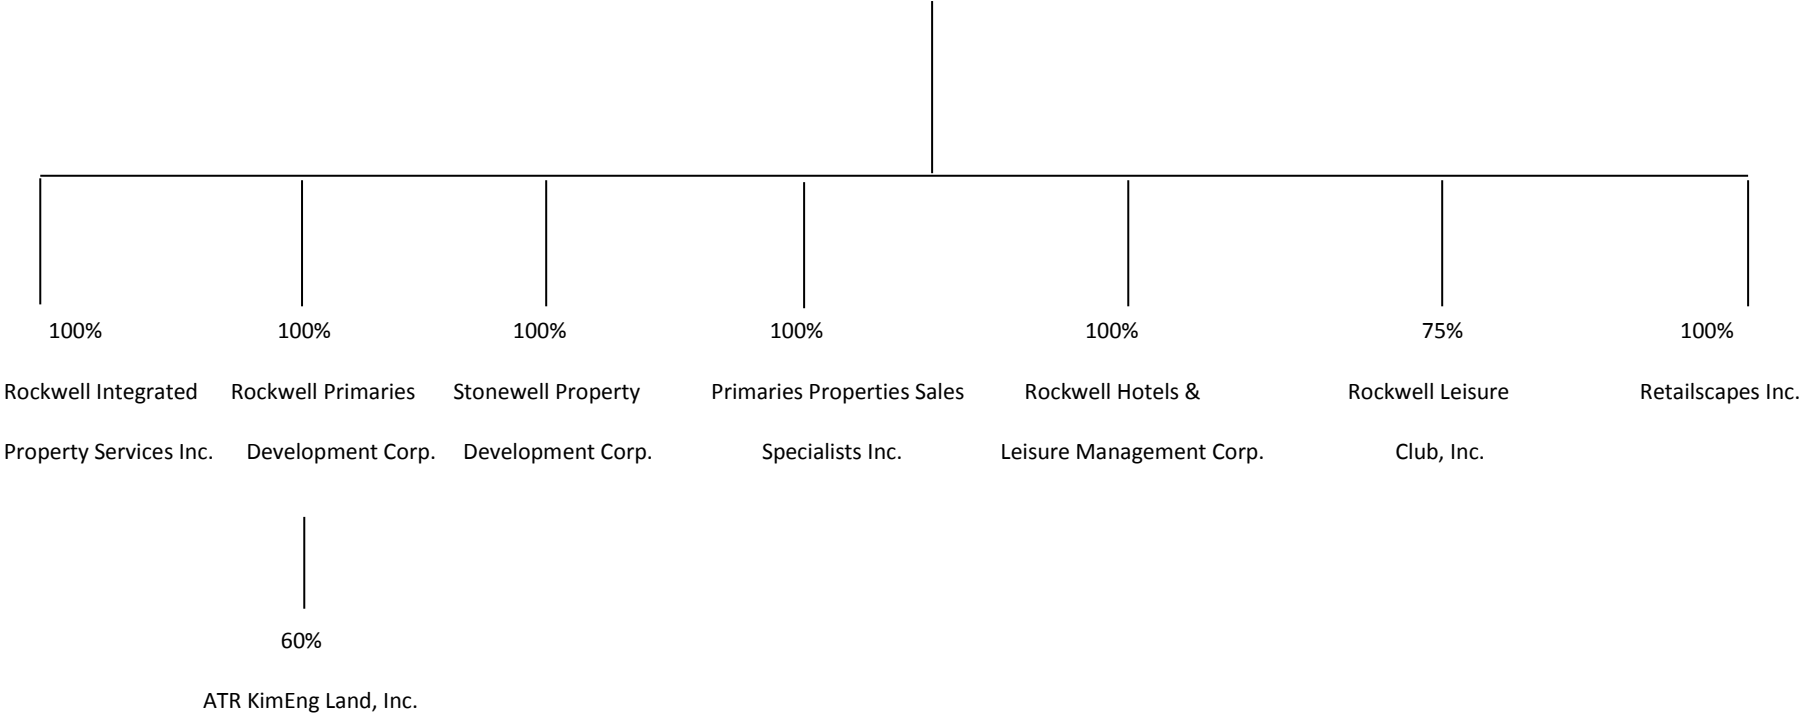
100%
Rockwell Integrated Property Services Inc.

100%
Rockwell Primaries Development Corp.

60%
ATR KimEng Land, Inc.

100%
Stonewell Property Development Corp.

100%
Primaries Properties Sales Specialists Inc.

100%
Rockwell Hotels & Leisure Management Corp.

75%
Rockwell Leisure Club, Inc.

100%
Retailscapes Inc.